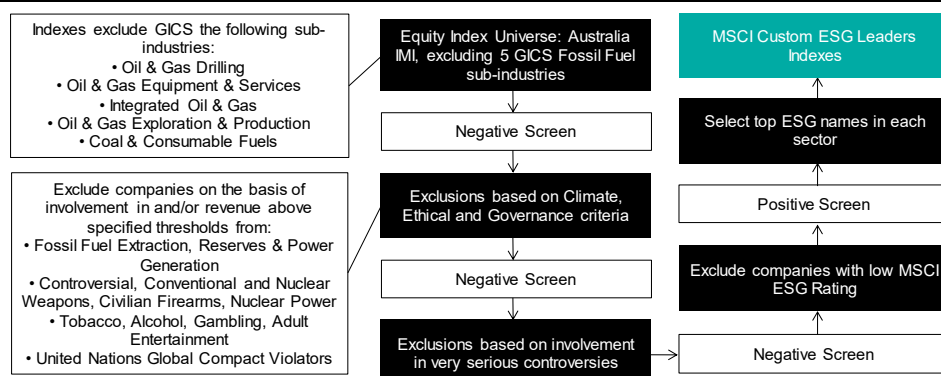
Indexes exclude GICS the following sub-industries:
• Oil & Gas Drilling
• Oil & Gas Equipment & Services
• Integrated Oil & Gas
• Oil & Gas Exploration & Production
• Coal & Consumable Fuels

Exclude companies on the basis of involvement in and/or revenue above specified thresholds from:
• Fossil Fuel Extraction, Reserves & Power Generation
• Controversial, Conventional and Nuclear Weapons, Civilian Firearms, Nuclear Power
• Tobacco, Alcohol, Gambling, Adult Entertainment
• United Nations Global Compact Violators

Equity Index Universe: Australia IMI, excluding 5 GICS Fossil Fuel sub-industries

Negative Screen

Exclusions based on Climate, Ethical and Governance criteria

Negative Screen

Exclusions based on involvement in very serious controversies

Negative Screen

Exclude companies with low MSCI ESG Rating

Positive Screen

Select top ESG names in each sector

MSCI Custom ESG Leaders Indexes